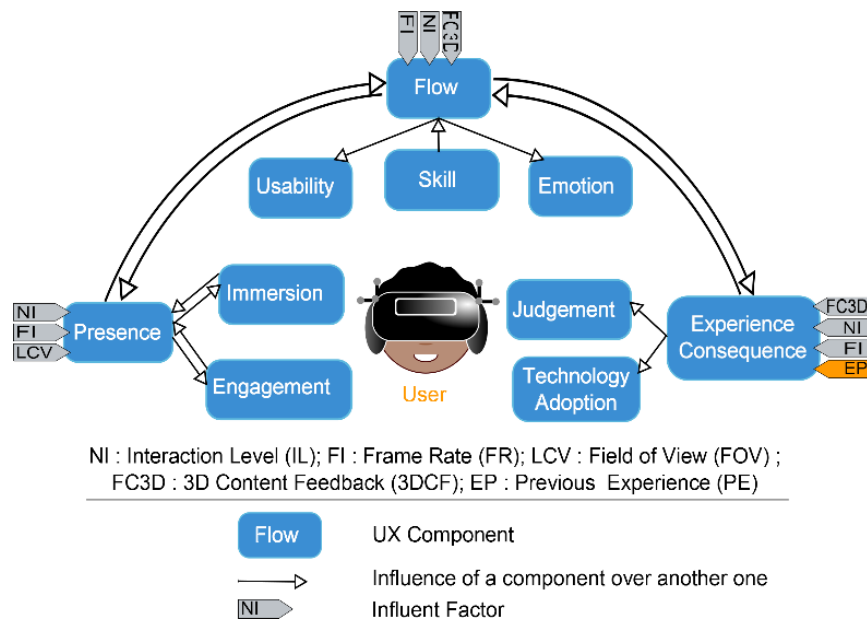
FI
NI
FC3D
Flow
Usability
Skill
Emotion
NI
FI
LCV
Presence
Immersion
Engagement
User
Judgement
Technology Adoption
Experience Consequence
FC3D
NI
FI
EP

NI : Interaction Level (IL); FI : Frame Rate (FR); LCV : Field of View (FOV) ; FC3D : 3D Content Feedback (3DCF); EP : Previous Experience (PE)

Flow UX Component
Influence of a component over another one
NI Influent Factor